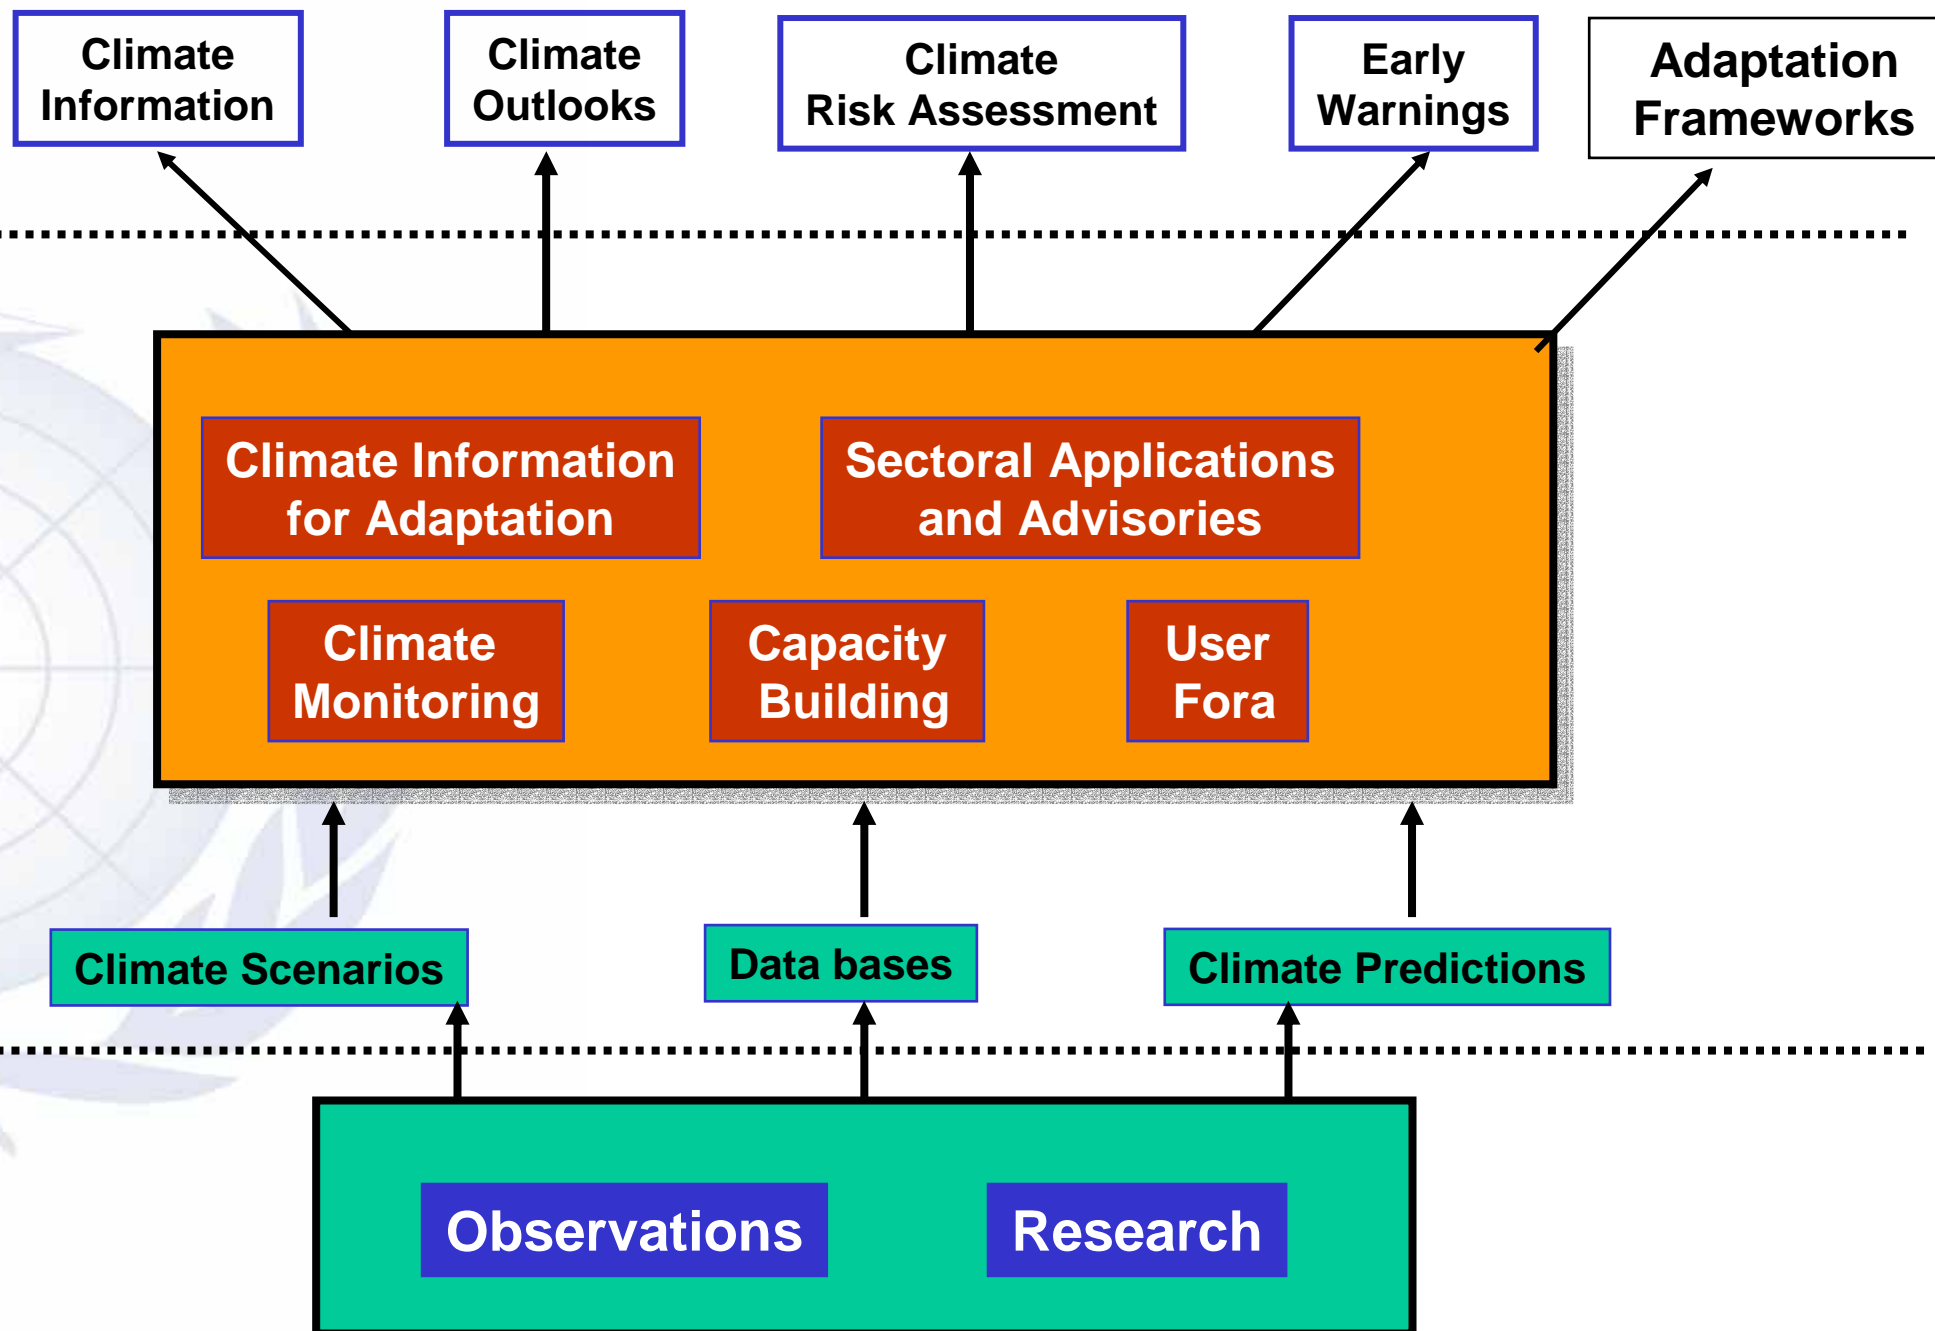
Climate Information

Climate Outlooks

Climate Risk Assessment

Early Warnings

Adaptation Frameworks

Climate Information for Adaptation

Sectoral Applications and Advisories

Climate Monitoring

Capacity Building

User Fora

Climate Scenarios

Data bases

Climate Predictions

Observations

Research